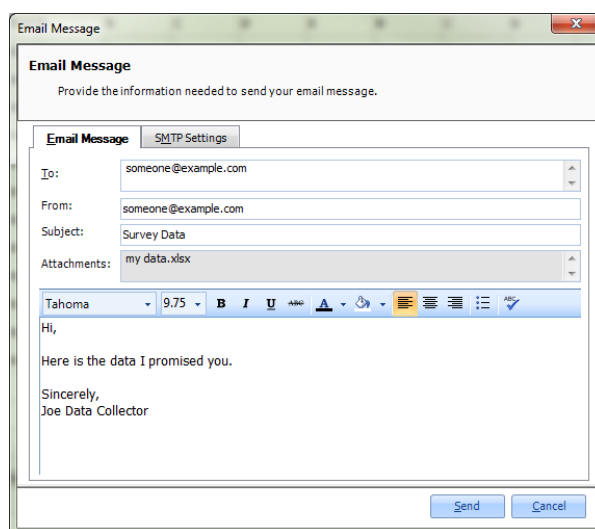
Email Message

Email Message

Provide the information needed to send your email message.

Email Message SMTP Settings

To: someone@example.com

From: someone@example.com

Subject: Survey Data

Attachments: my data.xlsx

Tahoma 9.75 B I U ABC A

Hi,

Here is the data I promised you.

Sincerely,
Joe Data Collector

Send Cancel